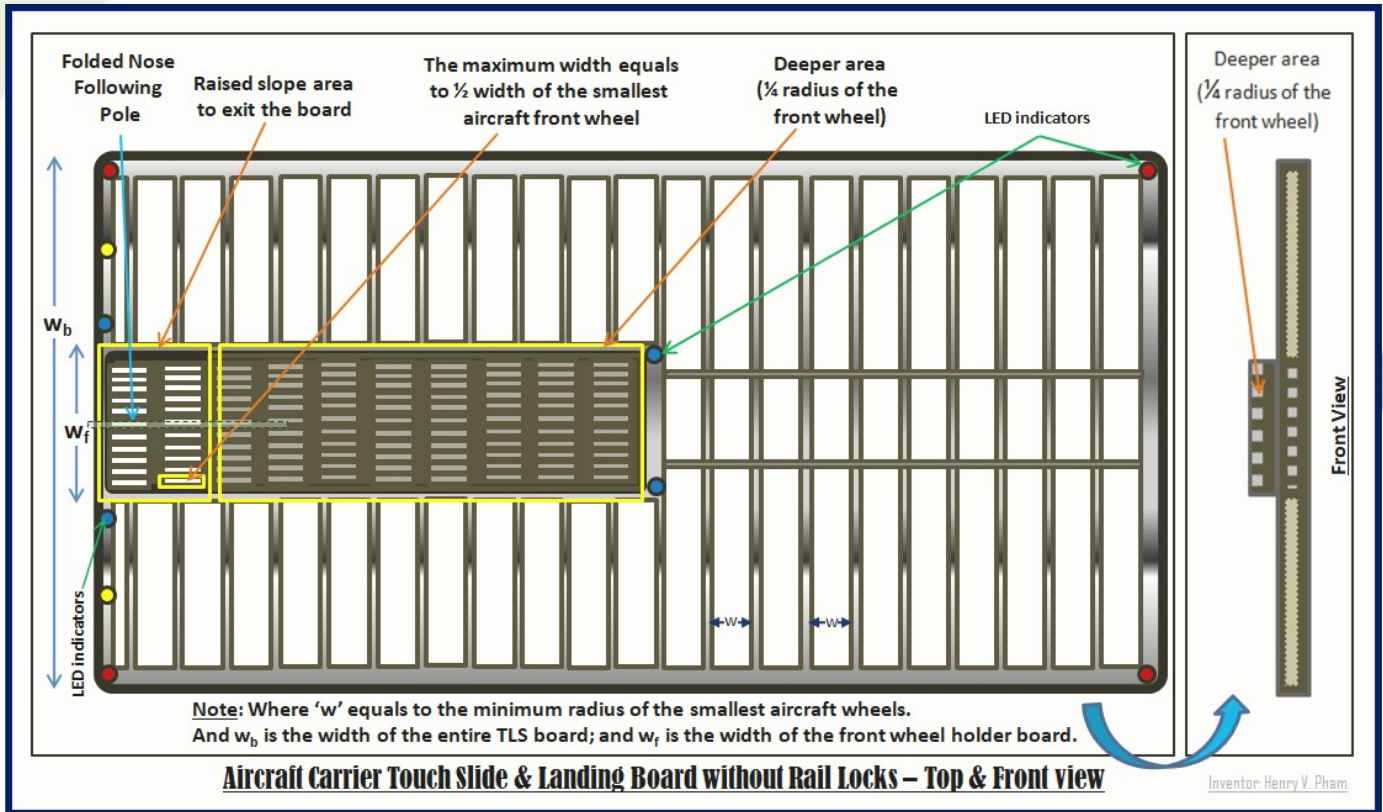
Folded Nose Following Pole

Raised slope area to exit the board

The maximum width equals to ½ width of the smallest aircraft front wheel

Deeper area (¼ radius of the front wheel)

LED indicators

Deeper area (¼ radius of the front wheel)

$w_b$

$w_f$

LED indicators

w

w

Front View

Note: Where 'w' equals to the minimum radius of the smallest aircraft wheels. And $w_b$ is the width of the entire TLS board; and $w_f$ is the width of the front wheel holder board.

Aircraft Carrier Touch Slide & Landing Board without Rail Locks – Top & Front view

Inventor: Henry V. Pham